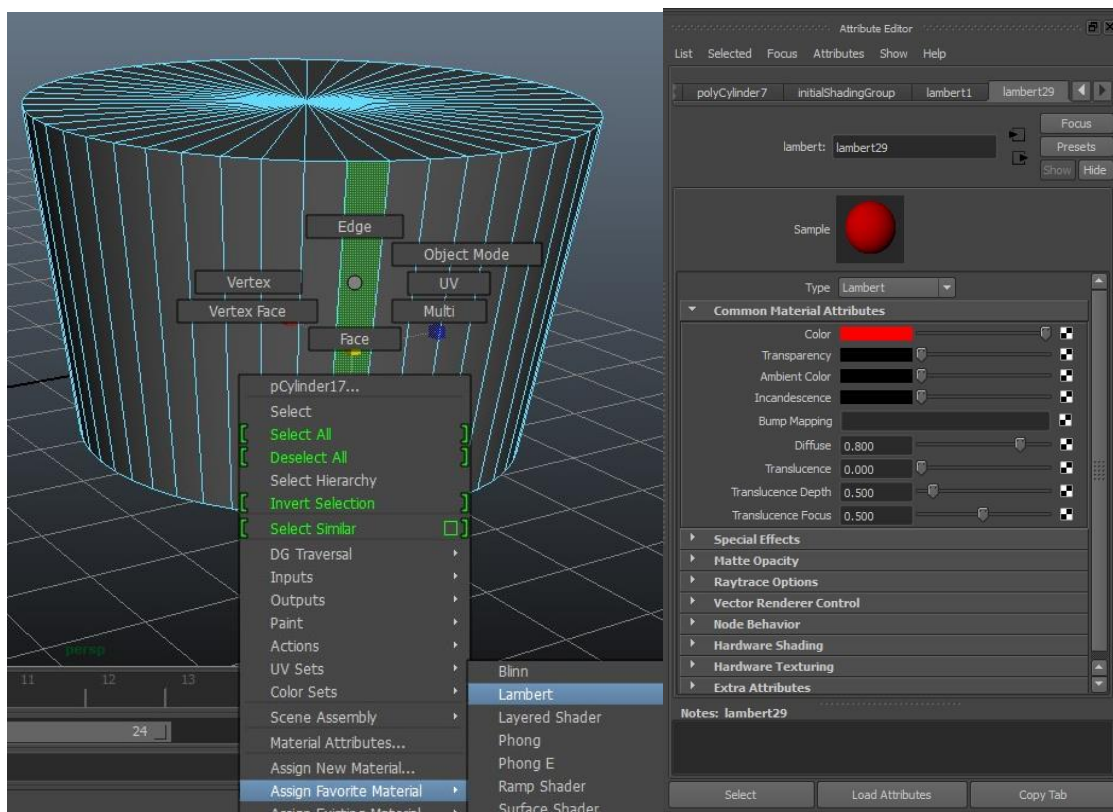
Edge
Object Mode
Vertex
UV
Vertex Face
Multi
Face
pCylinder17...
Select
Select All
Deselect All
Select Hierarchy
Invert Selection
Select Similar
DG Traversal
Inputs
Outputs
Paint
Actions
UV Sets
Color Sets
Scene Assembly
Material Attributes...
Assign New Material...
Assign Favorite Material
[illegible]
Blinn
Lambert
Layered Shader
Phong
Phong E
Ramp Shader
Surface Shader
persp
11 12 13
24

Attribute Editor
List Selected Focus Attributes Show Help
polyCylinder7 initialShadingGroup lambert1 lambert29
lambert: lambert29
Focus
Presets
Show Hide
Sample
Type Lambert
Common Material Attributes
Color
Transparency
Ambient Color
Incandescence
Bump Mapping
Diffuse 0.800
Translucence 0.000
Translucence Depth 0.500
Translucence Focus 0.500
Special Effects
Matte Opacity
Raytrace Options
Vector Renderer Control
Node Behavior
Hardware Shading
Hardware Texturing
Extra Attributes
Notes: lambert29
Select
Load Attributes
Copy Tab